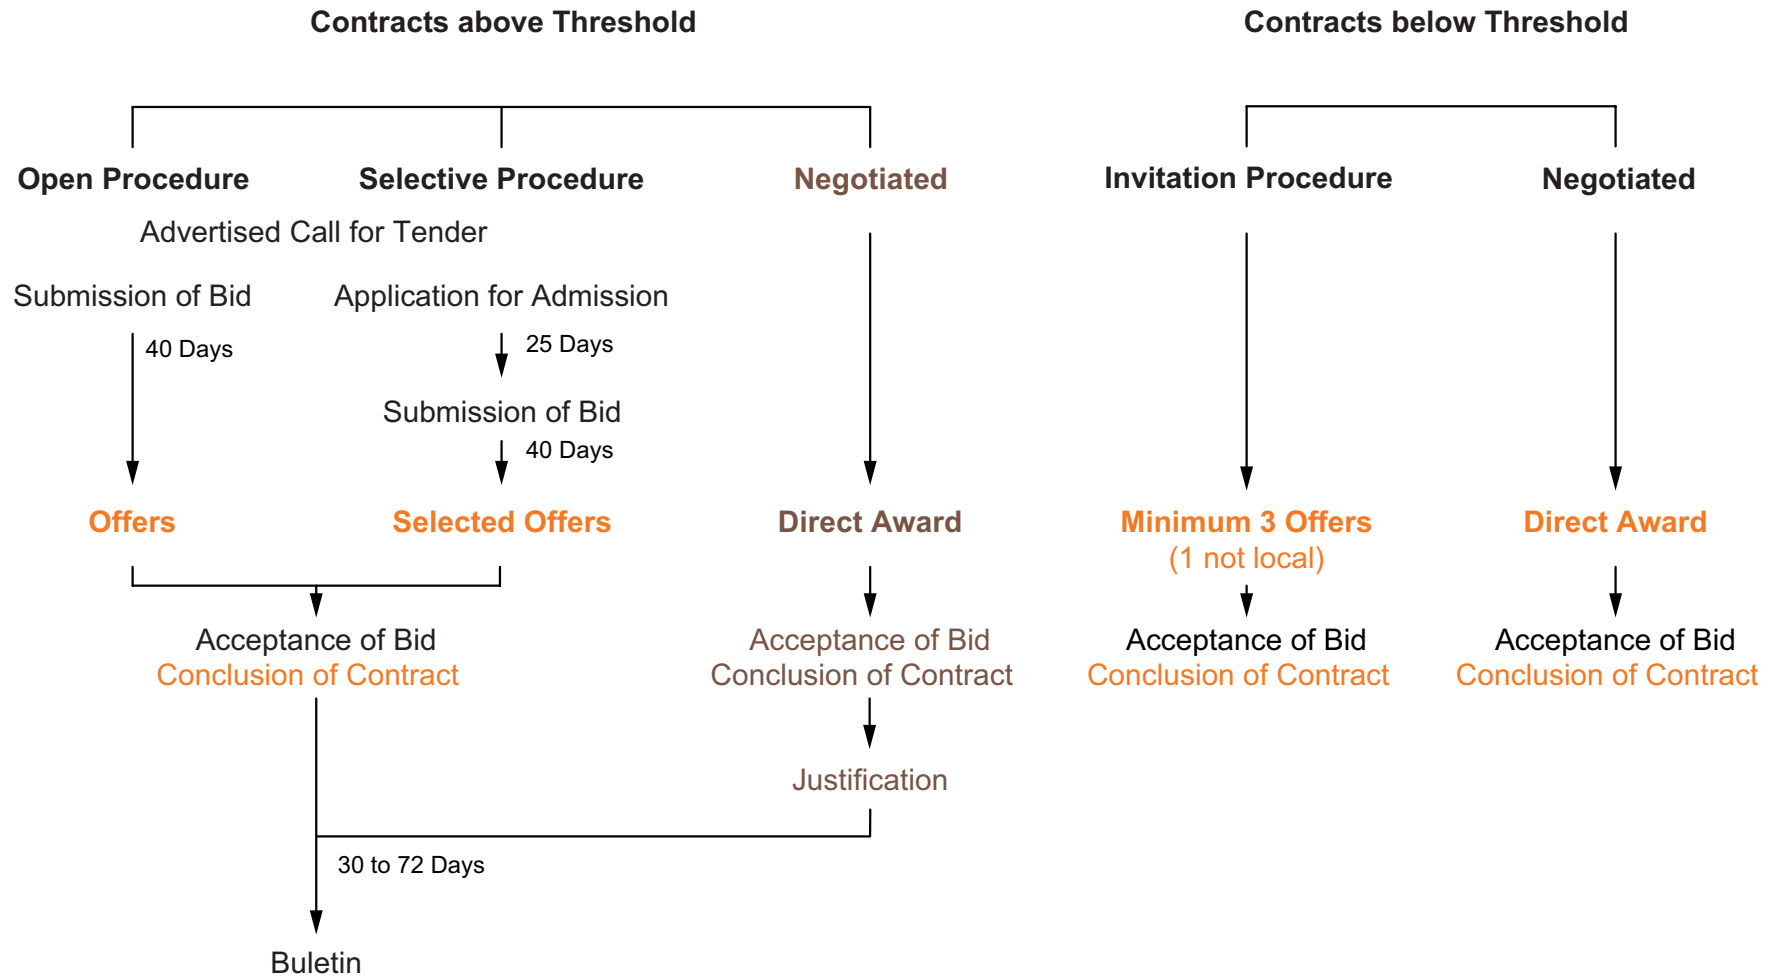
Contracts above Threshold

Contracts below Threshold

Open Procedure

Selective Procedure

Negotiated

Invitation Procedure

Negotiated

Advertised Call for Tender

Submission of Bid

Application for Admission

40 Days

25 Days

Submission of Bid

40 Days

Offers

Selected Offers

Direct Award

Minimum 3 Offers (1 not local)

Direct Award

Acceptance of Bid
Conclusion of Contract

Acceptance of Bid
Conclusion of Contract

Acceptance of Bid
Conclusion of Contract

Acceptance of Bid
Conclusion of Contract

Justification

30 to 72 Days

Buletin